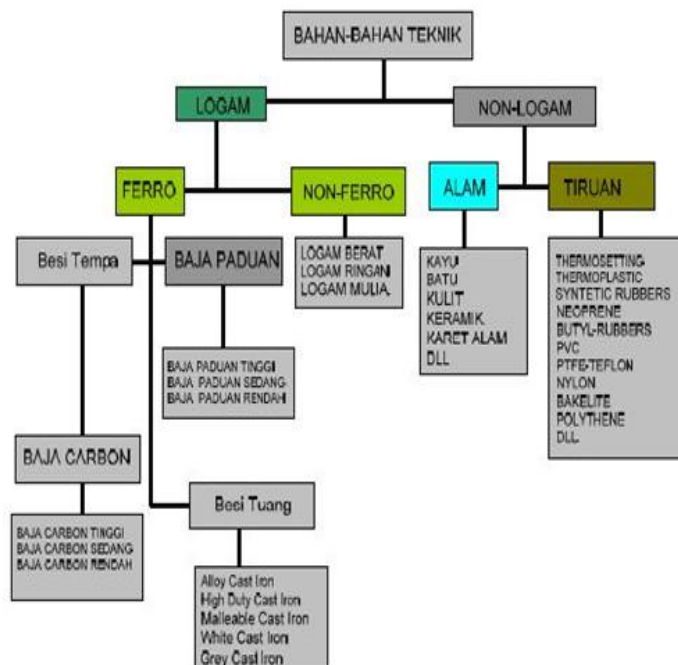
BAHAN-BAHAN TEKNIK

LOGAM

NON-LOGAM

FERRO

NON-FERRO

ALAM

TIRUAN

Besi Tempa

BAJA PADUAN

LOGAM BERAT
LOGAM RINGAN
LOGAM MULIA.

KAYU
BATU
KULIT
KERAMIK.
KARET ALAM
DLL

THERMOSETTING
THERMOPLASTIC
SYNTETIC RUBBERS
NEOPRENE
BUTYL-RUBBERS
PVC
PTFE-TEFLON
NYLON
BAKELITE
POLYTHENE
DLL.

BAJA PADUAN TINGGI
BAJA PADUAN SEDANG
BAJA PADUAN RENDAH

BAJA CARBON

BAJA CARBON TINGGI
BAJA CARBON SEDANG
BAJA CARBON RENDAH

Besi Tuang

Alloy Cast Iron
High Duty Cast Iron
Malleable Cast Iron
White Cast Iron
Grey Cast Iron